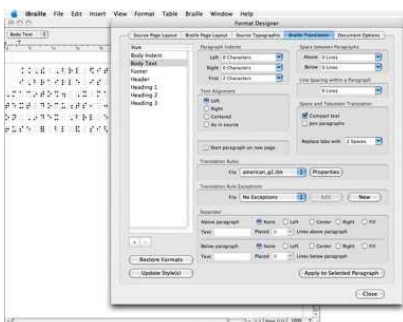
iBraille File Edit Insert View Format Table Braille Window Help

Format Designer

Body Text

Source Page Layout | Braille Page Layout | Source Typographic | Braille Translation | Document Options

Style
Body Indent
Body Text
Footer
Header
Heading 1
Heading 2
Heading 3

Paragraph Indents
Left 0 Characters
Right 0 Characters
First 2 Characters

Text Alignment
Left
Right
Centered
As in source

Start paragraph on new page

Space between Paragraphs
Above 0 Lines
Below 0 Lines

Line Spacing within a Paragraph
0 Lines

Space and Tabulator Translation
Compact text
Join paragraphs

Replace tabs with 2 Spaces

Translation Rules
File american_g2.lbt Properties

Translation Rule Exceptions
File No Exceptions Edit New

Separator
Above paragraph None Left Center Right Fill
Text Placed 0 Lines above paragraph

Below paragraph None Left Center Right Fill
Text Placed 0 Lines below paragraph

Restore Formats
Update Style(s)

Apply to Selected Paragraph

Close